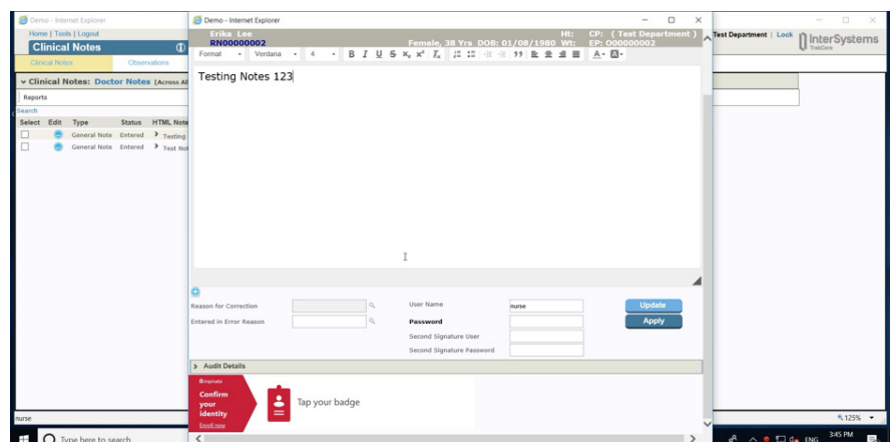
Demo - Internet Explorer
Home | Tools | Logout
Clinical Notes
Clinical Notes
Observations
Clinical Notes: Doctor Notes [Across All
Reports
Search
| Select | Edit | Type | Status | HTML Note |
|---|---|---|---|---|
| | | General Note | Entered | Testing |
| | | General Note | Entered | Test No |

Demo - Internet Explorer
Erika Lee
RN00000002
Female, 38 Yrs DOB: 01/08/1980 Wt:
Ht:
CP: ( Test Department )
EP: O00000002
Format Verdana 4
Testing Notes 123
Reason for Correction
Entered in Error Reason
User Name nurse
Password
Second Signature User
Second Signature Password
Update
Apply
Audit Details
Imprivata
Confirm your identity
Enroll now
Tap your badge

Test Department | Lock
InterSystems
TrakCare
nurse
125%
Type here to search
ENG
3:45 PM